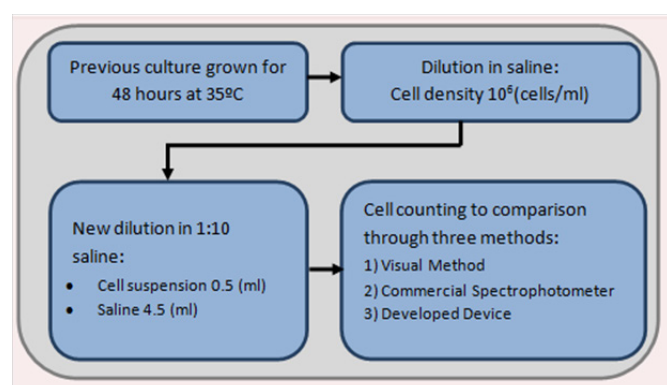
Previous culture grown for 48 hours at 35ºC

Dilution in saline: Cell density $10^6$(cells/ml)

New dilution in 1:10 saline:
- Cell suspension 0.5 (ml)
- Saline 4.5 (ml)

Cell counting to comparison through three methods:
1) Visual Method
2) Commercial Spectrophotometer
3) Developed Device